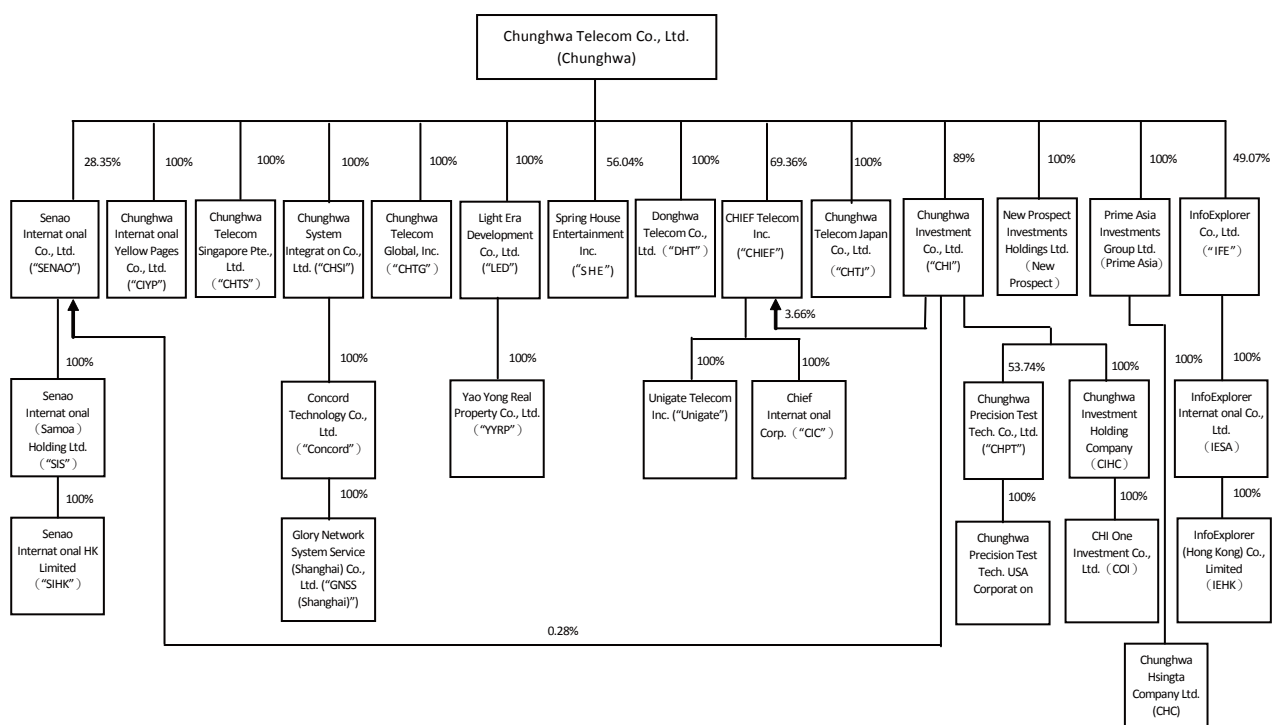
Chunghwa Telecom Co., Ltd. (Chunghwa)

28.35%

Senao Internat onal Co., Ltd. ("SENAO")

100%

Senao Internat onal (Samoa) Holding Ltd. ("SIS")

100%

Senao Internat onal HK Limited ("SIHK")

100%

Chunghwa Internat onal Yellow Pages Co., Ltd. ("CIYP")

100%

Chunghwa Telecom Singapore Pte., Ltd. ("CHTS")

100%

Chunghwa System Integrat on Co., Ltd. ("CHSI")

100%

Concord Technology Co., Ltd. ("Concord")

100%

Glory Network System Service (Shanghai) Co., Ltd. ("GNSS (Shanghai)")

100%

Chunghwa Telecom Global, Inc. ("CHTG")

100%

Light Era Development Co., Ltd. ("LED")

100%

Yao Yong Real Property Co., Ltd. ("YYRP")

56.04%

Spring House Entertainment Inc. ("SHE")

100%

Donghwa Telecom Co., Ltd. ("DHT")

69.36%

CHIEF Telecom Inc. ("CHIEF")

3.66%

100%

Unigate Telecom Inc. ("Unigate")

100%

Chief Internat onal Corp. ("CIC")

100%

Chunghwa Telecom Japan Co., Ltd. ("CHTJ")

89%

Chunghwa Investment Co., Ltd. ("CHI")

53.74%

Chunghwa Precision Test Tech. Co., Ltd. ("CHPT")

100%

Chunghwa Precision Test Tech. USA Corporat on

100%

Chunghwa Investment Holding Company (CIHC)

100%

CHI One Investment Co., Ltd. (COI)

0.28%

100%

New Prospect Investments Holdings Ltd. (New Prospect)

100%

Prime Asia Investments Group Ltd. (Prime Asia)

Chunghwa Hsingta Company Ltd. (CHC)

49.07%

InfoExplorer Co., Ltd. ("IFE")

100%

100%

InfoExplorer Internat onal Co., Ltd. (IESA)

100%

InfoExplorer (Hong Kong) Co., Limited (IEHK)